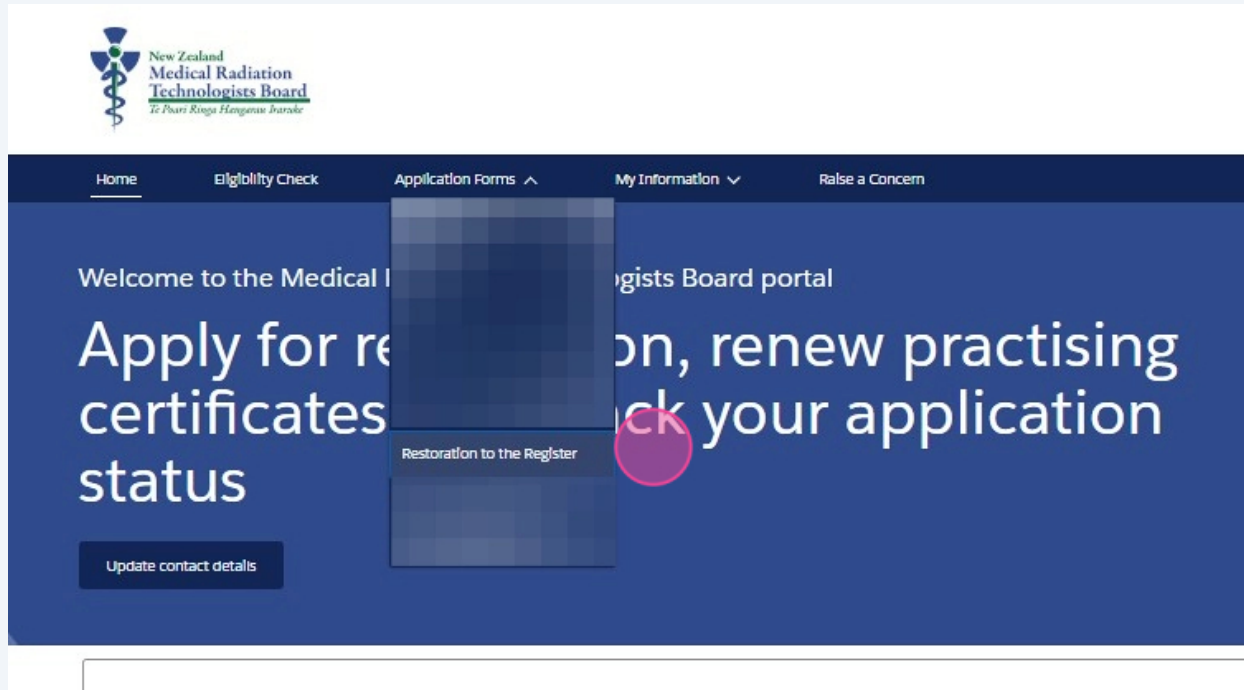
New Zealand
Medical Radiation
Technologists Board
Te Poari Ringa Hangarau Iraruke

Home Eligibility Check Application Forms My Information Raise a Concern

Restoration to the Register

Welcome to the Medical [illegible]ogists Board portal

Apply for re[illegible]on, renew practising certificates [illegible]ck your application status

Update contact details